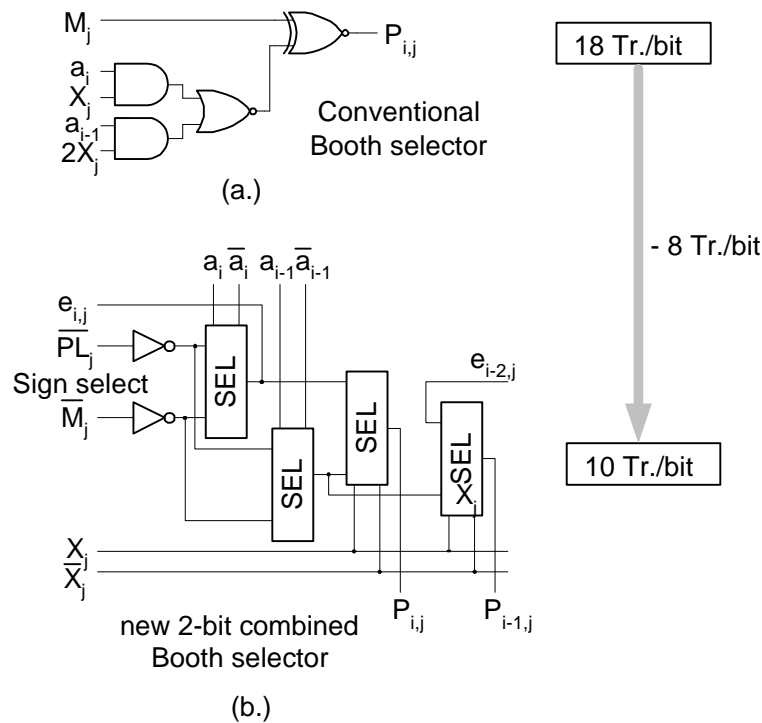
$M_j$
$P_{i,j}$
$a_i$
$X_j$
$a_{i-1}$
$2X_j$
Conventional Booth selector
(a.)

18 Tr./bit
- 8 Tr./bit
10 Tr./bit

$a_i$ $\overline{a}_i$ $a_{i-1}$ $\overline{a}_{i-1}$
$e_{i,j}$
$\overline{PL}_j$
Sign select
$\overline{M}_j$
SEL
SEL
SEL
$e_{i-2,j}$
SEL
$X_i$
$X_j$
$\overline{X}_j$
$P_{i,j}$
$P_{i-1,j}$
new 2-bit combined Booth selector
(b.)